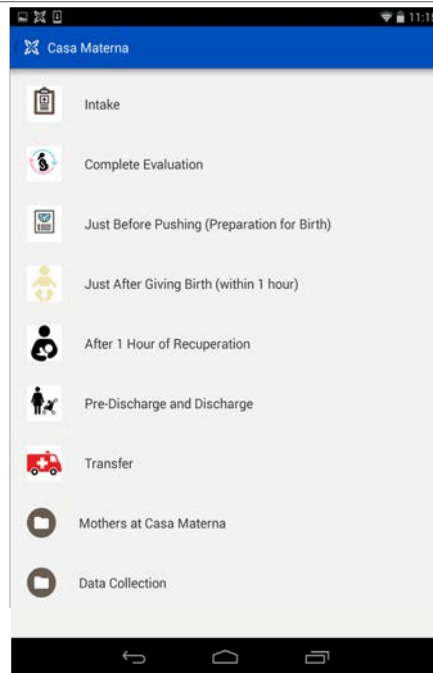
11:1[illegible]

Casa Materna

Intake

Complete Evaluation

Just Before Pushing (Preparation for Birth)

Just After Giving Birth (within 1 hour)

After 1 Hour of Recuperation

Pre-Discharge and Discharge

Transfer

Mothers at Casa Materna

Data Collection